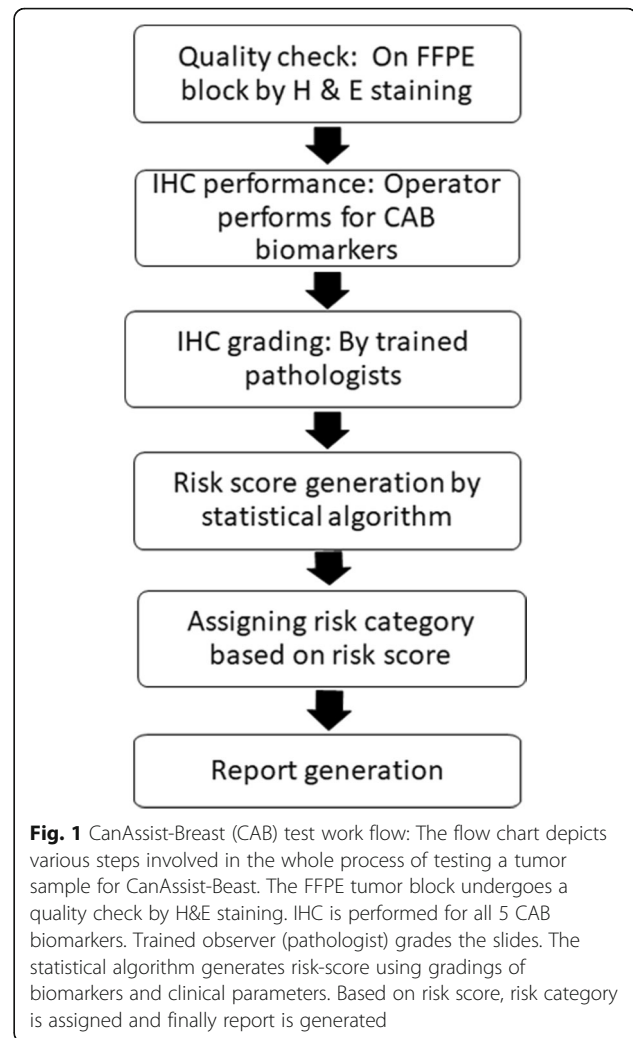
Quality check: On FFPE block by H & E staining

IHC performance: Operator performs for CAB biomarkers

IHC grading: By trained pathologists

Risk score generation by statistical algorithm

Assigning risk category based on risk score

Report generation

**Fig. 1** CanAssist-Breast (CAB) test work flow: The flow chart depicts various steps involved in the whole process of testing a tumor sample for CanAssist-Beast. The FFPE tumor block undergoes a quality check by H&E staining. IHC is performed for all 5 CAB biomarkers. Trained observer (pathologist) grades the slides. The statistical algorithm generates risk-score using gradings of biomarkers and clinical parameters. Based on risk score, risk category is assigned and finally report is generated